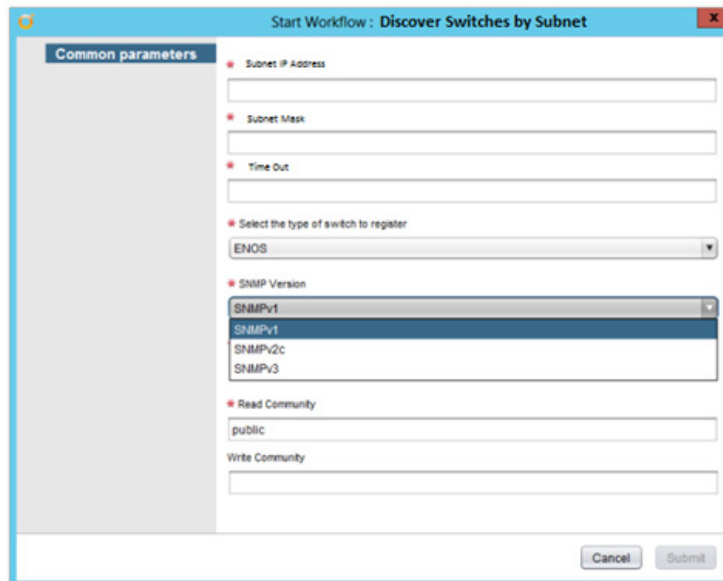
Start Workflow : Discover Switches by Subnet

Common parameters

* Subnet IP Address

* Subnet Mask

* Time Out

* Select the type of switch to register

ENOS

* SNMP Version

SNMPv1

SNMPv1

SNMPv2c

SNMPv3

* Read Community

public

Write Community

Cancel

Submit